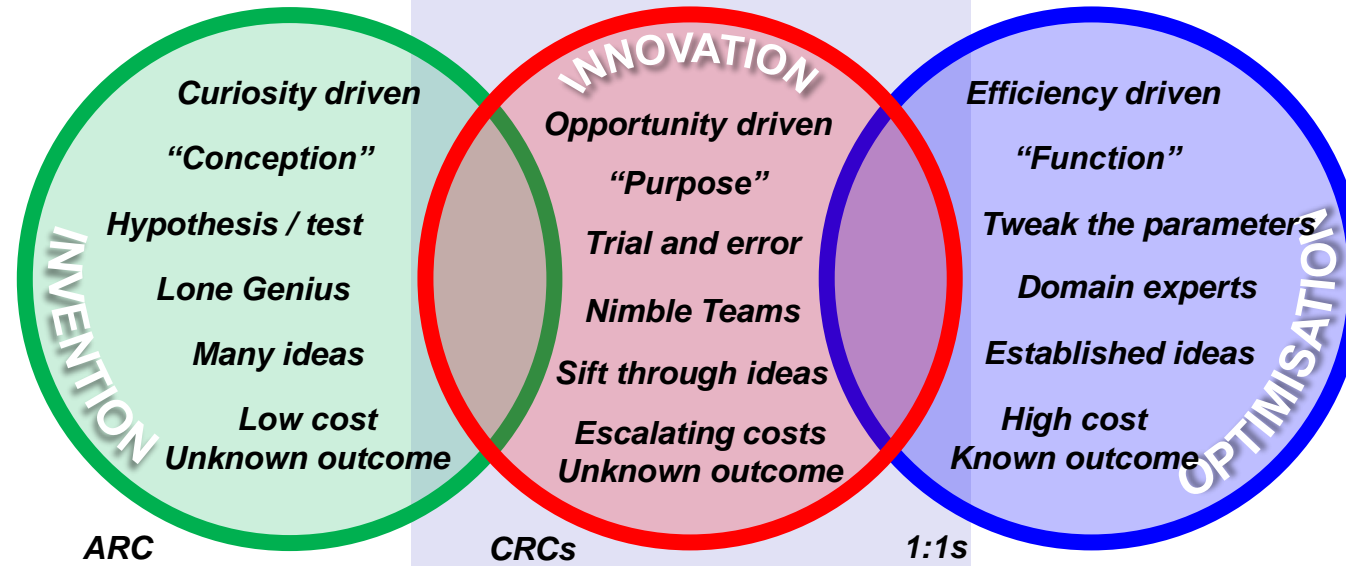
INNOVATION

INVENTION

Curiosity driven

"Conception"

Hypothesis / test

Lone Genius

Many ideas

Low cost
Unknown outcome

Opportunity driven

"Purpose"

Trial and error

Nimble Teams

Sift through ideas

Escalating costs
Unknown outcome

OPTIMISATION

Efficiency driven

"Function"

Tweak the parameters

Domain experts

Established ideas

High cost
Known outcome

ARC

CRCs

1:1s